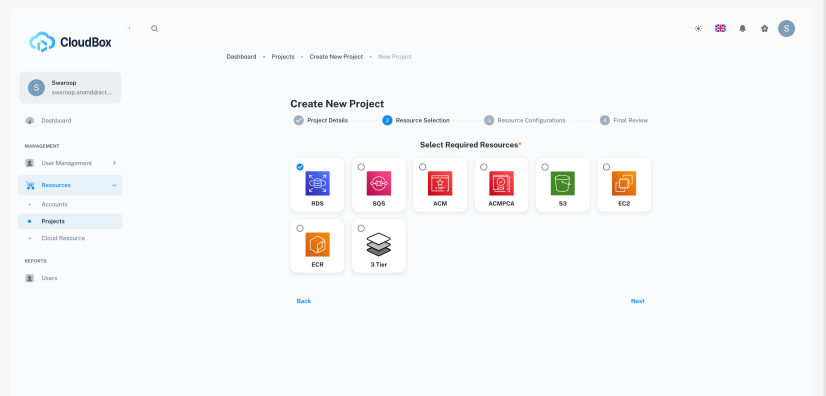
CloudBox

S
Swaroop
swaroop.anand@act...

Dashboard

MANAGEMENT

User Management

Resources

Accounts

Projects

Cloud Resource

REPORTS

Users

S

Dashboard • Projects • Create New Project • New Project

Create New Project

Project Details

2 Resource Selection

3 Resource Configurations

4 Final Review

Select Required Resources*

RDS

SQS

ACM

ACMPCA

S3

EC2

ECR

3 Tier

Back

Next